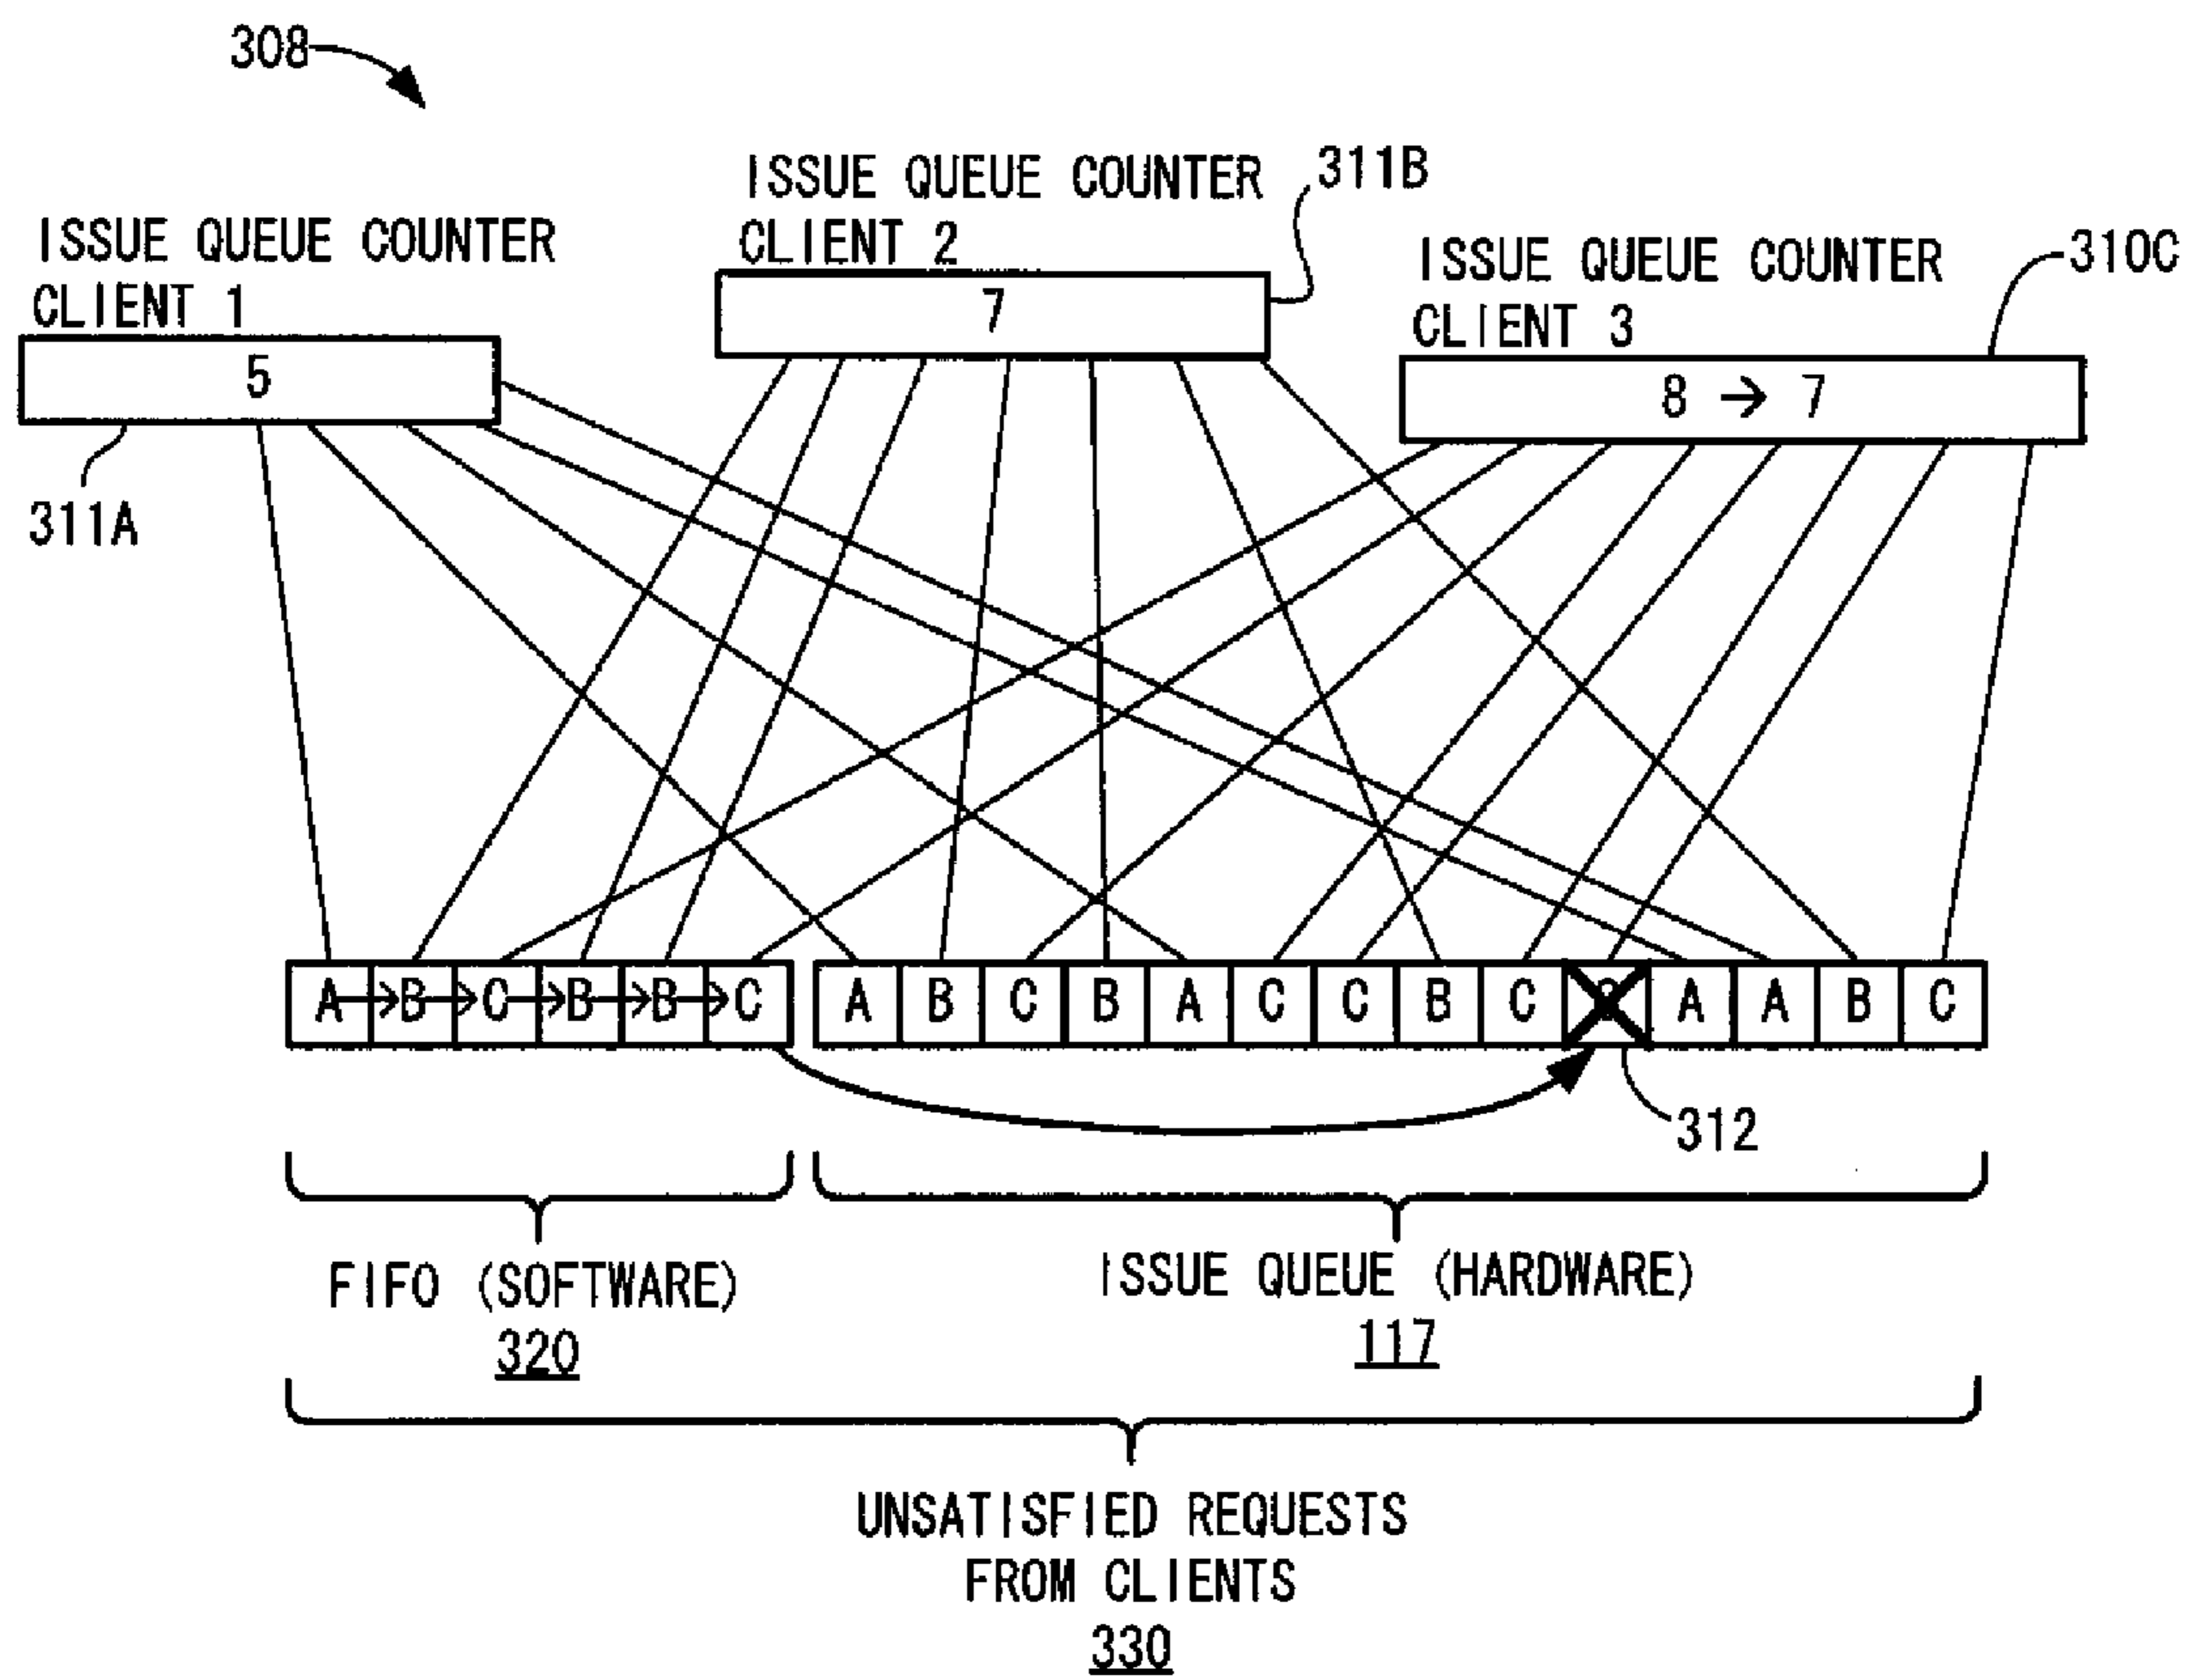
308

ISSUE QUEUE COUNTER CLIENT 2
7
311B

ISSUE QUEUE COUNTER CLIENT 1
5
311A

ISSUE QUEUE COUNTER CLIENT 3
8 → 7
310C

A B C B B C

A B C B A C C B C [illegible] A A B C

312

FIFO (SOFTWARE)
320

ISSUE QUEUE (HARDWARE)
117

UNSATISFIED REQUESTS FROM CLIENTS
330